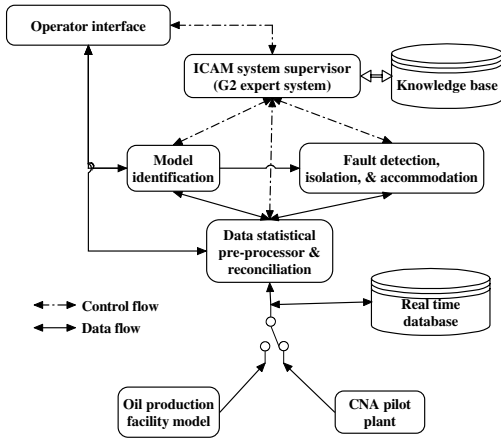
Operator interface

ICAM system supervisor (G2 expert system)

Knowledge base

Model identification

Fault detection, isolation, & accommodation

Data statistical pre-processor & reconciliation

Control flow

Data flow

Real time database

Oil production facility model

CNA pilot plant